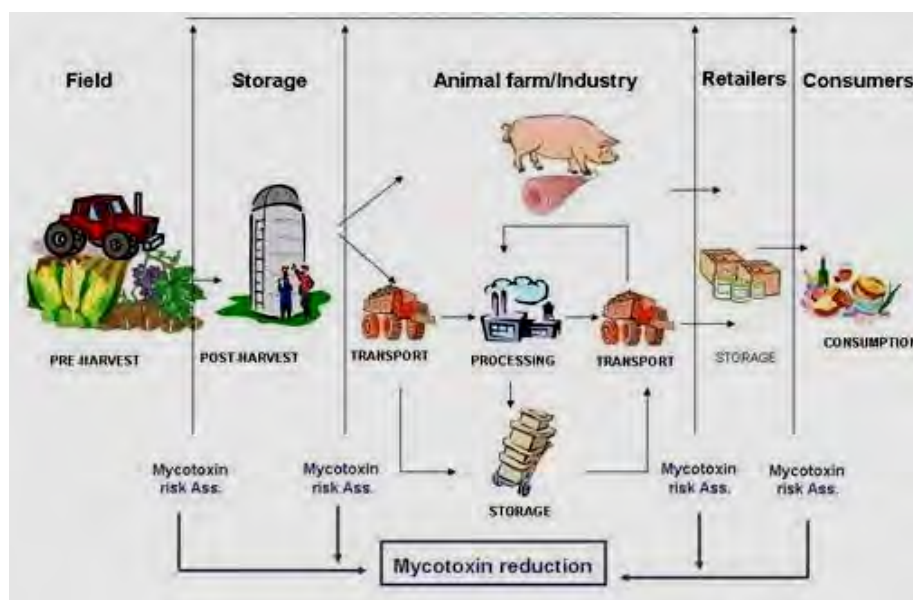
Field

Storage

Animal farm/Industry

Retailers

Consumers

PRE-HARVEST

POST-HARVEST

TRANSPORT

PROCESSING

TRANSPORT

STORAGE

CONSUMPTIO

STORAGE

Mycotoxin risk Ass.

Mycotoxin risk Ass.

Mycotoxin risk Ass.

Mycotoxin risk Ass.

Mycotoxin reduction